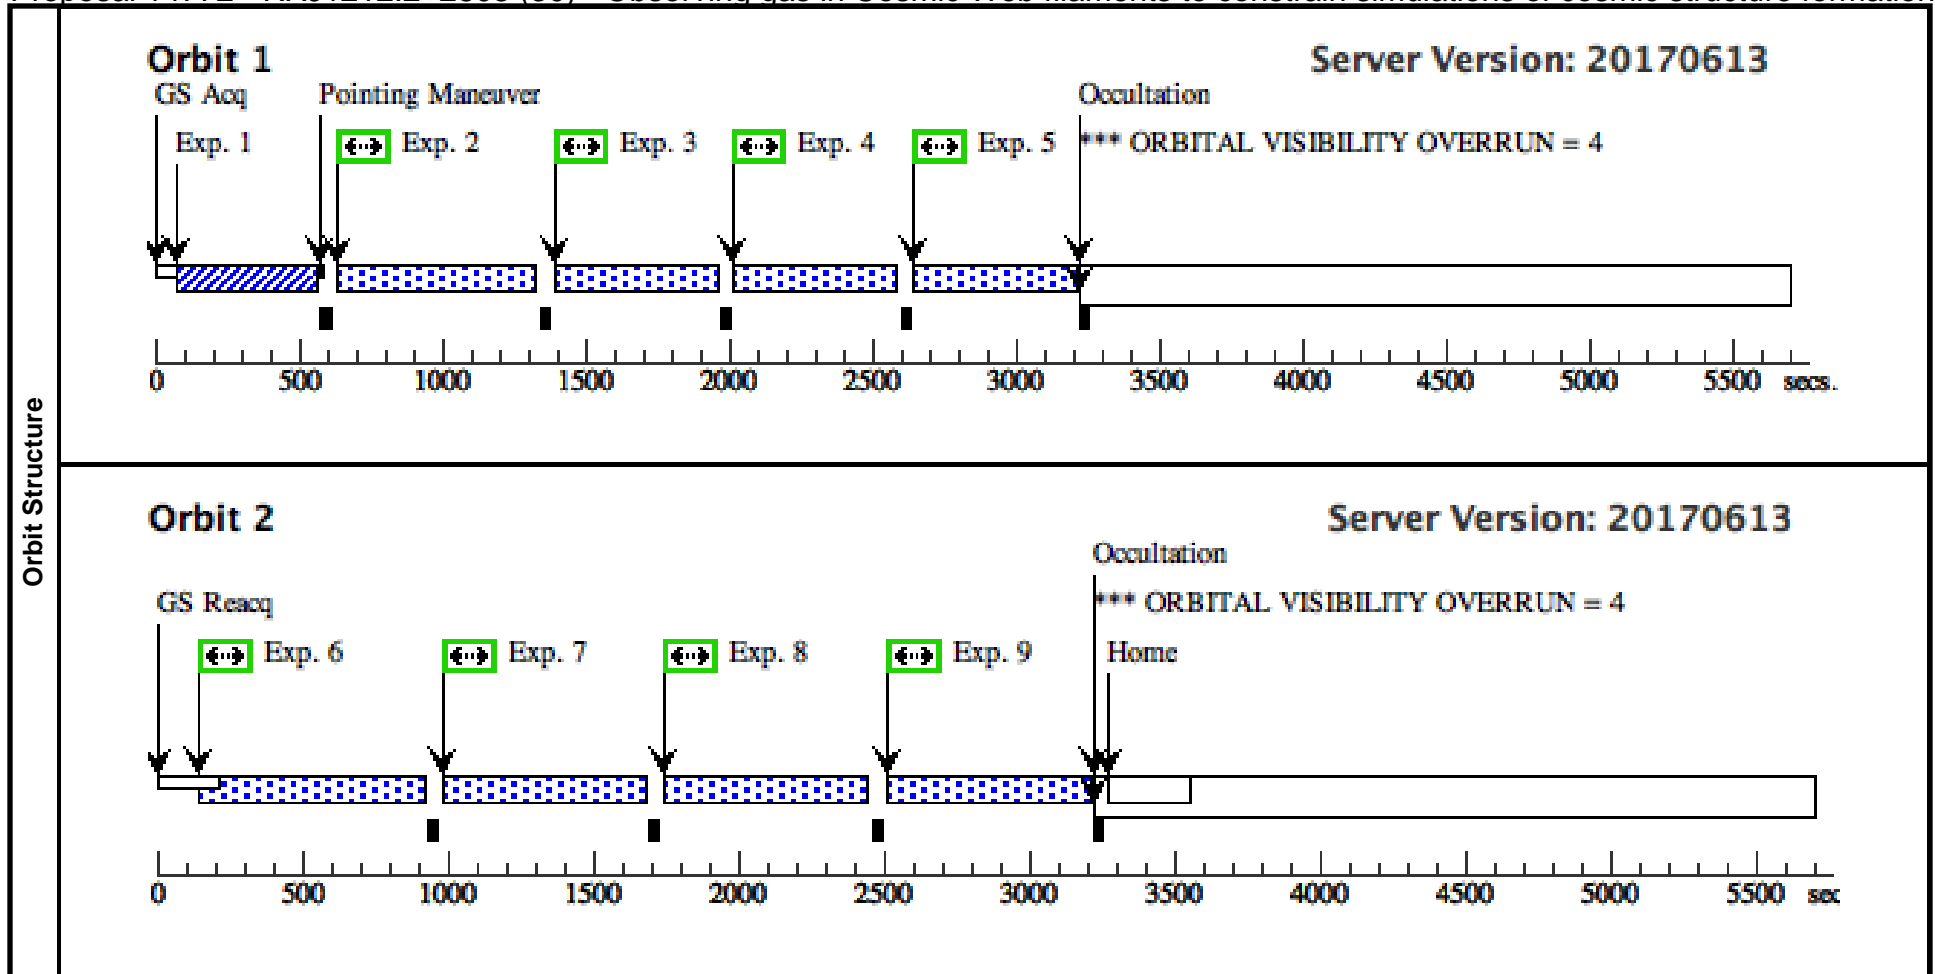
Proposal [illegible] - Observing gas in Cosmic Web filaments to constrain simulations of cosmic structure formation

Orbit Structure

Orbit 1

Server Version: 20170613

GS Acq

Pointing Maneuver

Occultation

Exp. 1

Exp. 2

Exp. 3

Exp. 4

Exp. 5

*** ORBITAL VISIBILITY OVERRUN = 4

0 500 1000 1500 2000 2500 3000 3500 4000 4500 5000 5500 secs.

Orbit 2

Server Version: 20170613

Occultation

GS Reacq

*** ORBITAL VISIBILITY OVERRUN = 4

Exp. 6

Exp. 7

Exp. 8

Exp. 9

Home

0 500 1000 1500 2000 2500 3000 3500 4000 4500 5000 5500 sec